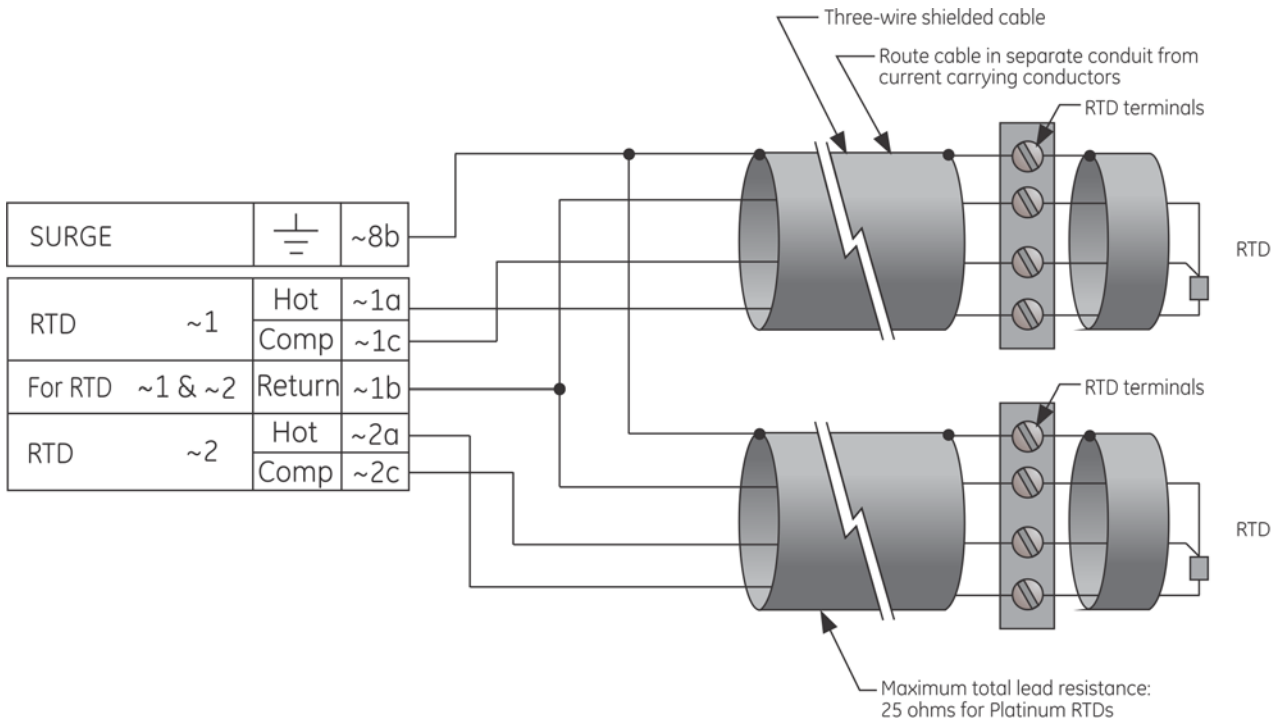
Three-wire shielded cable

Route cable in separate conduit from current carrying conductors

RTD terminals

| SURGE | | ~8b |
|---|---|---|
| RTD ~1 | Hot | ~1a |
| | Comp | ~1c |
| For RTD ~1 & ~2 | Return | ~1b |
| RTD ~2 | Hot | ~2a |
| | Comp | ~2c |

RTD

RTD terminals

RTD

Maximum total lead resistance: 25 ohms for Platinum RTDs